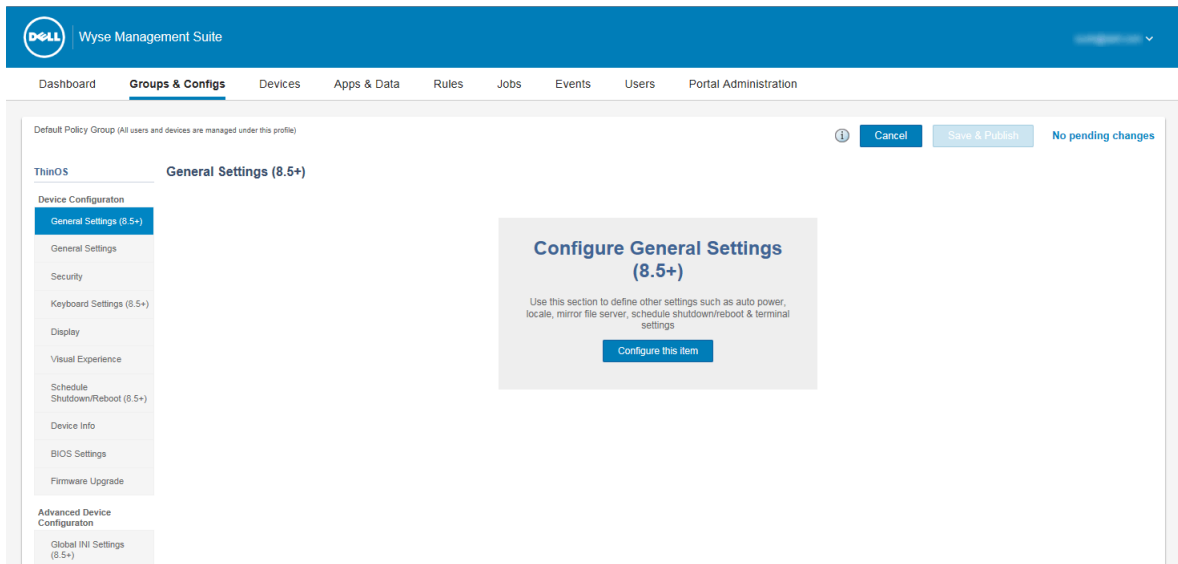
DELL Wyse Management Suite

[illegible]

Dashboard Groups & Configs Devices Apps & Data Rules Jobs Events Users Portal Administration

Default Policy Group (All users and devices are managed under this profile)

Cancel Save & Publish No pending changes

ThinOS

Device Configuraton

General Settings (8.5+)
General Settings
Security
Keyboard Settings (8.5+)
Display
Visual Experience
Schedule Shutdown/Reboot (8.5+)
Device Info
BIOS Settings
Firmware Upgrade

Advanced Device Configuraton

Global INI Settings (8.5+)

General Settings (8.5+)

Configure General Settings (8.5+)

Use this section to define other settings such as auto power, locale, mirror file server, schedule shutdown/reboot & terminal settings

Configure this item